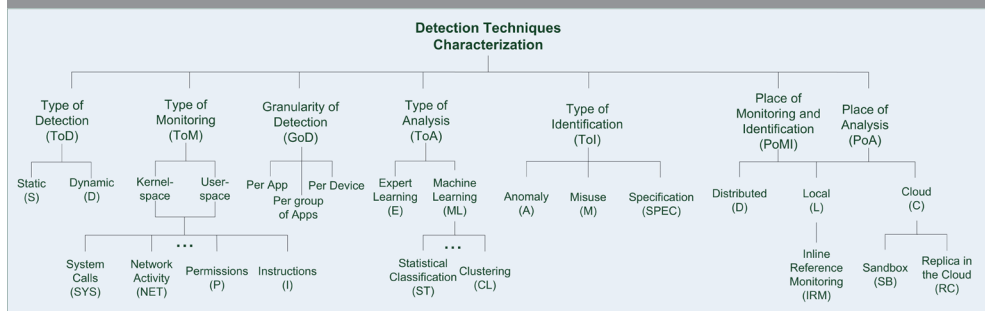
Detection Techniques Characterization

Type of Detection (ToD)

Static (S)

Dynamic (D)

Type of Monitoring (ToM)

Kernel-space

User-space

...

System Calls (SYS)

Network Activity (NET)

Permissions (P)

Instructions (I)

Granularity of Detection (GoD)

Per App

Per group of Apps

Per Device

Type of Analysis (ToA)

Expert Learning (E)

Machine Learning (ML)

...

Statistical Classification (ST)

Clustering (CL)

Type of Identification (ToI)

Anomaly (A)

Misuse (M)

Specification (SPEC)

Place of Monitoring and Identification (PoMI)

Place of Analysis (PoA)

Distributed (D)

Local (L)

Inline Reference Monitoring (IRM)

Cloud (C)

Sandbox (SB)

Replica in the Cloud (RC)